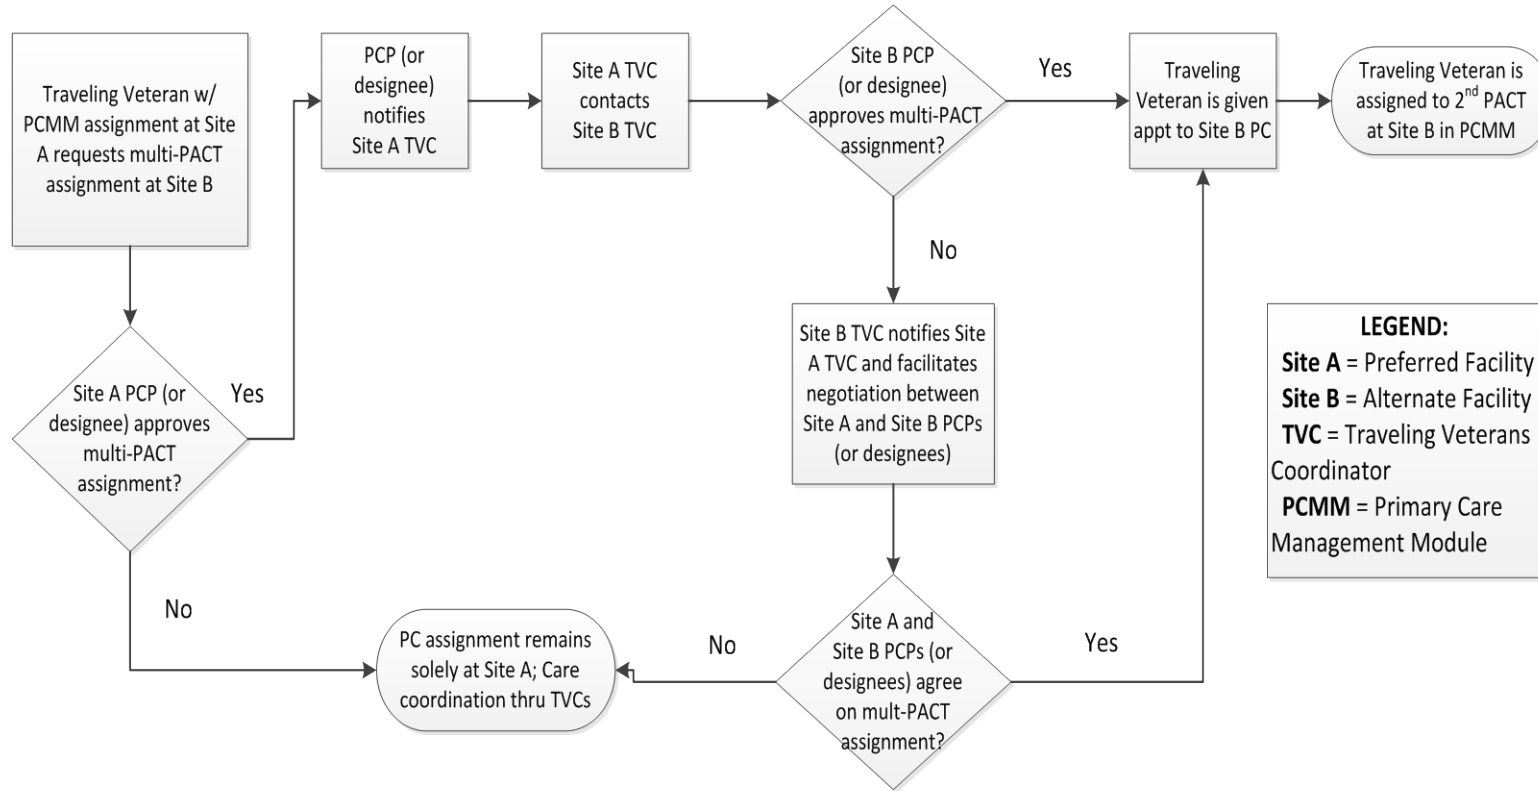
Traveling Veteran w/ PCMM assignment at Site A requests multi-PACT assignment at Site B

Site A PCP (or designee) approves multi-PACT assignment?

Yes

No

PCP (or designee) notifies Site A TVC

Site A TVC contacts Site B TVC

Site B PCP (or designee) approves multi-PACT assignment?

Yes

No

Traveling Veteran is given appt to Site B PC

Traveling Veteran is assigned to 2$^{nd}$ PACT at Site B in PCMM

Site B TVC notifies Site A TVC and facilitates negotiation between Site A and Site B PCPs (or designees)

Site A and Site B PCPs (or designees) agree on mult-PACT assignment?

No

Yes

PC assignment remains solely at Site A; Care coordination thru TVCs

LEGEND:
**Site A** = Preferred Facility
**Site B** = Alternate Facility
**TVC** = Traveling Veterans Coordinator
**PCMM** = Primary Care Management Module